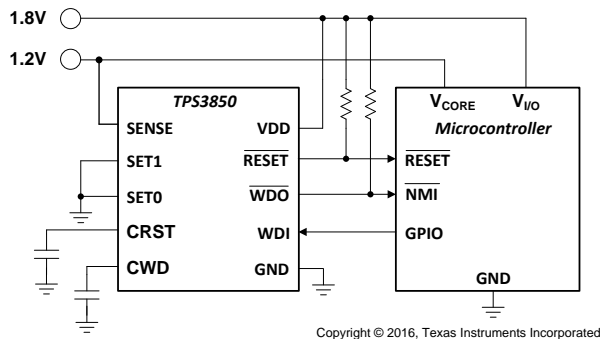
1.8V

1.2V

TPS3850

SENSE

VDD

SET1

$\overline{\text{RESET}}$

SET0

$\overline{\text{WDO}}$

CRST

WDI

CWD

GND

$V_{CORE}$

$V_{I/O}$

Microcontroller

$\overline{\text{RESET}}$

$\overline{\text{NMI}}$

GPIO

GND

Copyright © 2016, Texas Instruments Incorporated